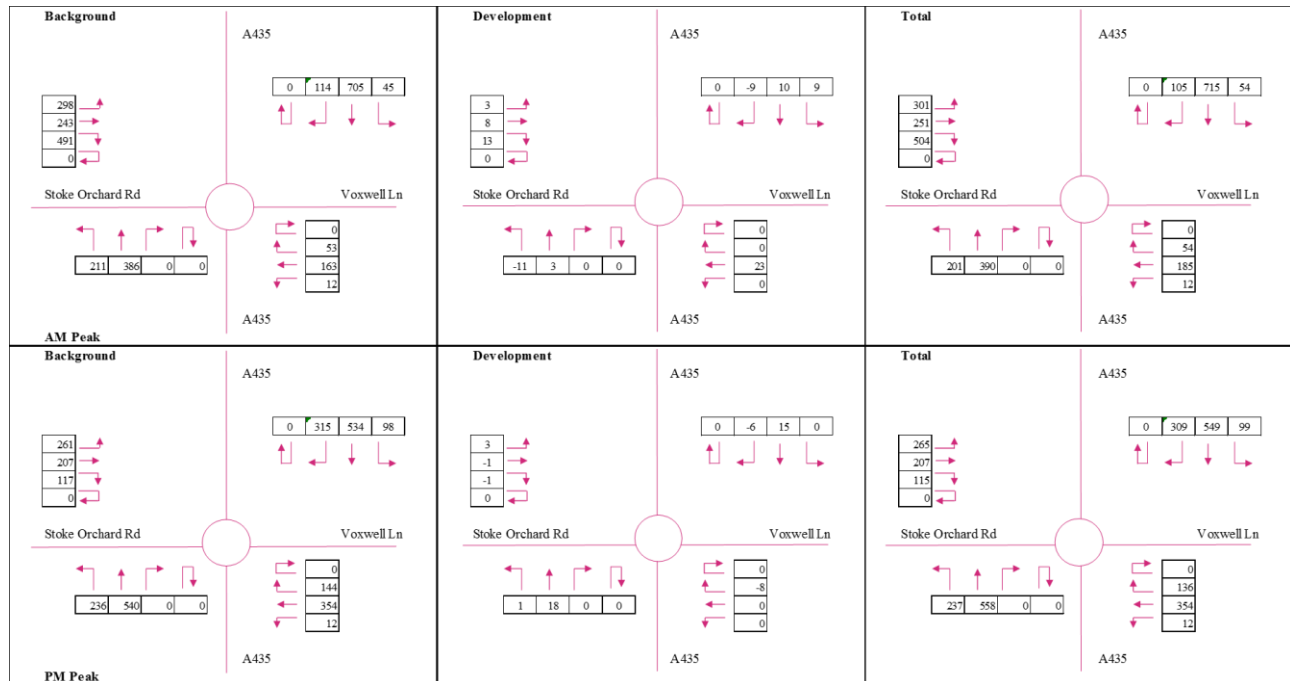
Background

A435

| 0 | 114 | 705 | 45 |
|---|---|---|---|

| 298 |
|---|
| 243 |
| 491 |
| 0 |

Stoke Orchard Rd

Voxwell Ln

| 211 | 386 | 0 | 0 |
|---|---|---|---|

| 0 |
|---|
| 53 |
| 163 |
| 12 |

A435

Development

A435

| 0 | -9 | 10 | 9 |
|---|---|---|---|

| 3 |
|---|
| 8 |
| 13 |
| 0 |

Stoke Orchard Rd

Voxwell Ln

| -11 | 3 | 0 | 0 |
|---|---|---|---|

| 0 |
|---|
| 0 |
| 23 |
| 0 |

A435

Total

A435

| 0 | 105 | 715 | 54 |
|---|---|---|---|

| 301 |
|---|
| 251 |
| 504 |
| 0 |

Stoke Orchard Rd

Voxwell Ln

| 201 | 390 | 0 | 0 |
|---|---|---|---|

| 0 |
|---|
| 54 |
| 185 |
| 12 |

A435

AM Peak

Background

A435

| 0 | 315 | 534 | 98 |
|---|---|---|---|

| 261 |
|---|
| 207 |
| 117 |
| 0 |

Stoke Orchard Rd

Voxwell Ln

| 236 | 540 | 0 | 0 |
|---|---|---|---|

| 0 |
|---|
| 144 |
| 354 |
| 12 |

A435

Development

A435

| 0 | -6 | 15 | 0 |
|---|---|---|---|

| 3 |
|---|
| -1 |
| -1 |
| 0 |

Stoke Orchard Rd

Voxwell Ln

| 1 | 18 | 0 | 0 |
|---|---|---|---|

| 0 |
|---|
| -8 |
| 0 |
| 0 |

A435

Total

A435

| 0 | 309 | 549 | 99 |
|---|---|---|---|

| 265 |
|---|
| 207 |
| 115 |
| 0 |

Stoke Orchard Rd

Voxwell Ln

| 237 | 558 | 0 | 0 |
|---|---|---|---|

| 0 |
|---|
| 136 |
| 354 |
| 12 |

A435

PM Peak